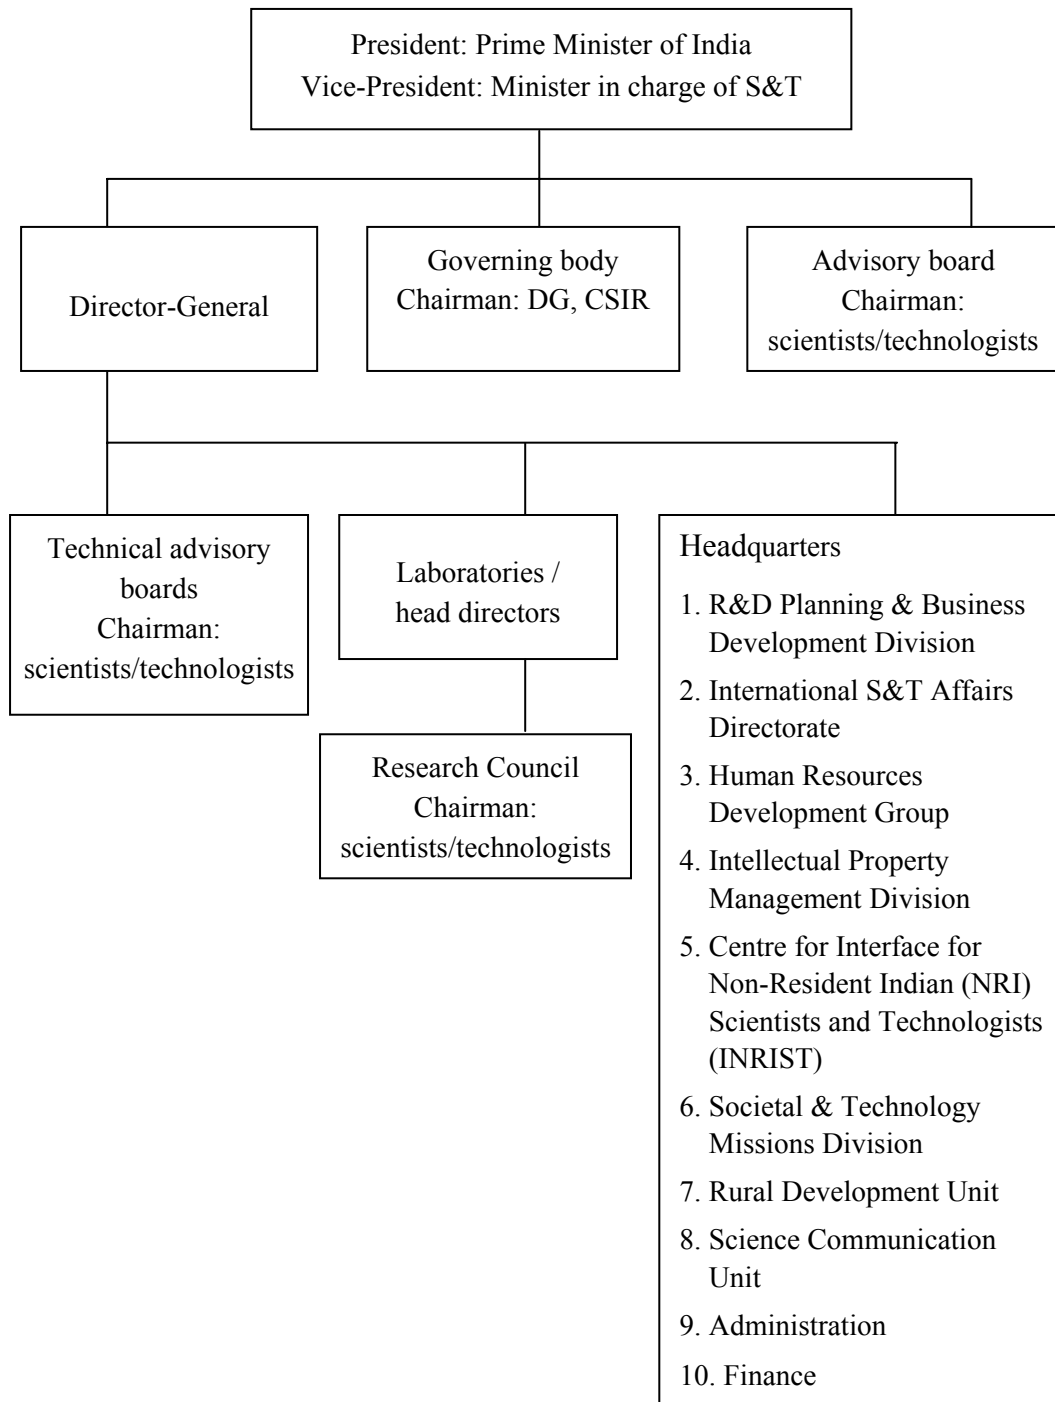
President: Prime Minister of India
Vice-President: Minister in charge of S&T

Director-General

Governing body
Chairman: DG, CSIR

Advisory board
Chairman:
scientists/technologists

Technical advisory boards
Chairman:
scientists/technologists

Laboratories / head directors

Research Council
Chairman:
scientists/technologists

Headquarters
1. R&D Planning & Business Development Division
2. International S&T Affairs Directorate
3. Human Resources Development Group
4. Intellectual Property Management Division
5. Centre for Interface for Non-Resident Indian (NRI) Scientists and Technologists (INRIST)
6. Societal & Technology Missions Division
7. Rural Development Unit
8. Science Communication Unit
9. Administration
10. Finance